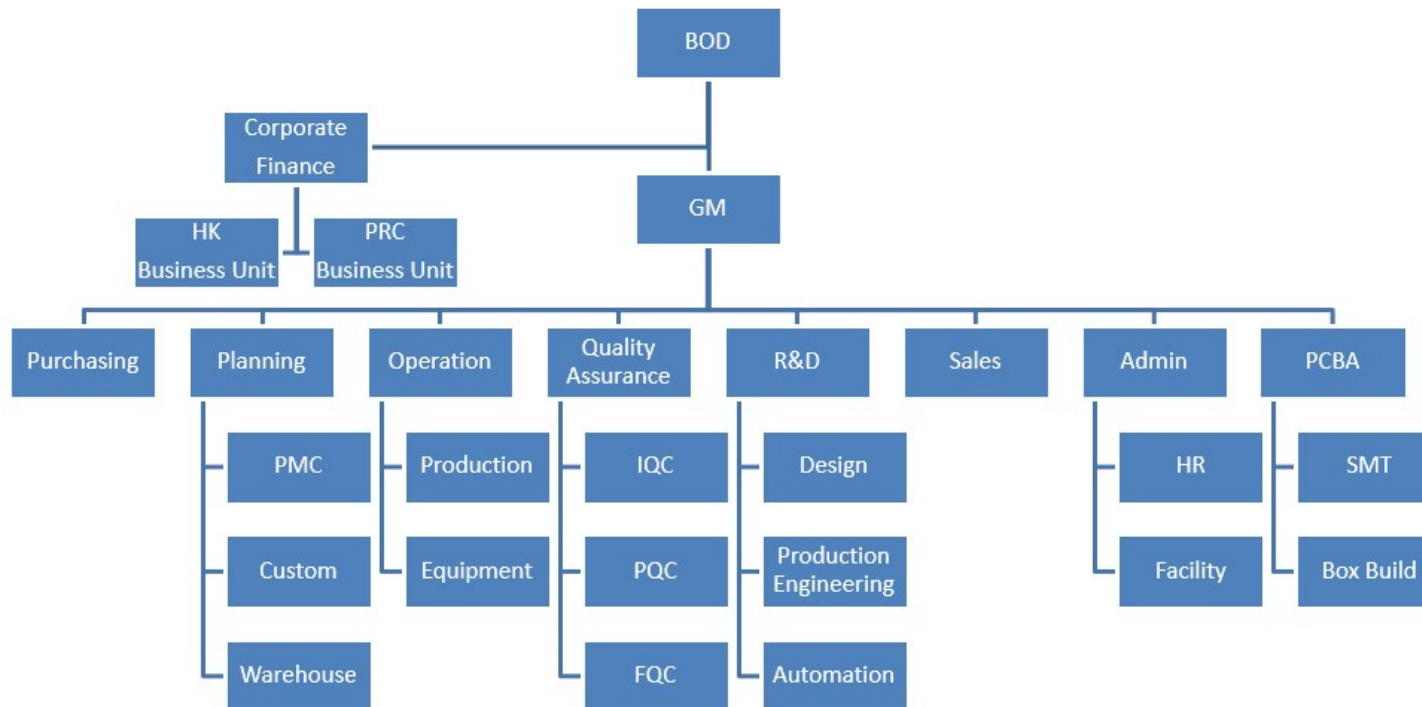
BOD

Corporate Finance

HK Business Unit

PRC Business Unit

GM

Purchasing

Planning

PMC

Custom

Warehouse

Operation

Production

Equipment

Quality Assurance

IQC

PQC

FQC

R&D

Design

Production Engineering

Automation

Sales

Admin

HR

Facility

PCBA

SMT

Box Build